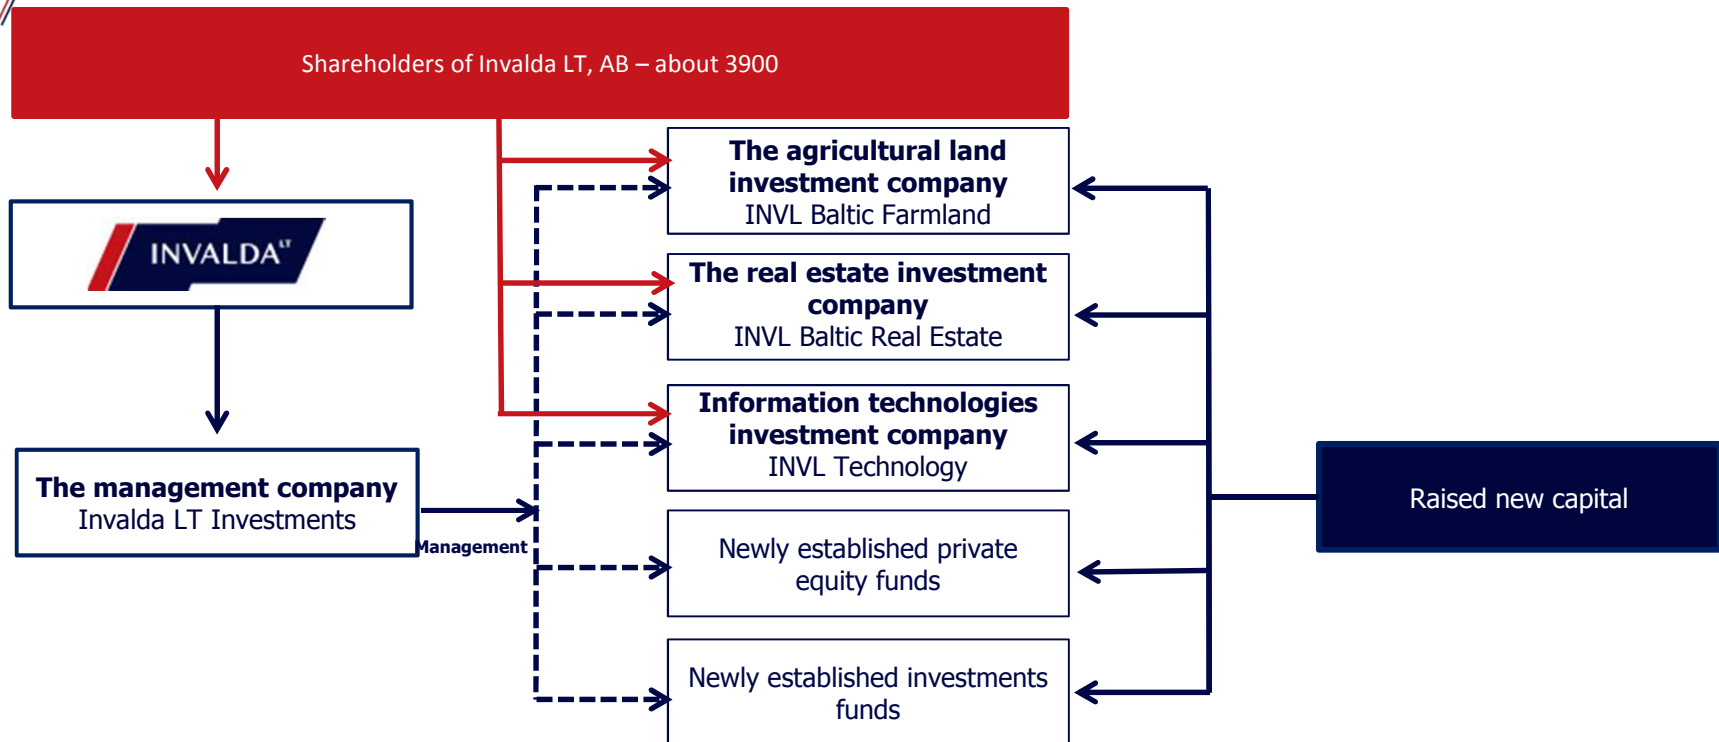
Shareholders of Invalda LT, AB – about 3900

INVALDA$^{LT}$

The management company
Invalda LT Investments

Management

The agricultural land investment company
INVL Baltic Farmland

The real estate investment company
INVL Baltic Real Estate

Information technologies investment company
INVL Technology

Newly established private equity funds

Newly established investments funds

Raised new capital